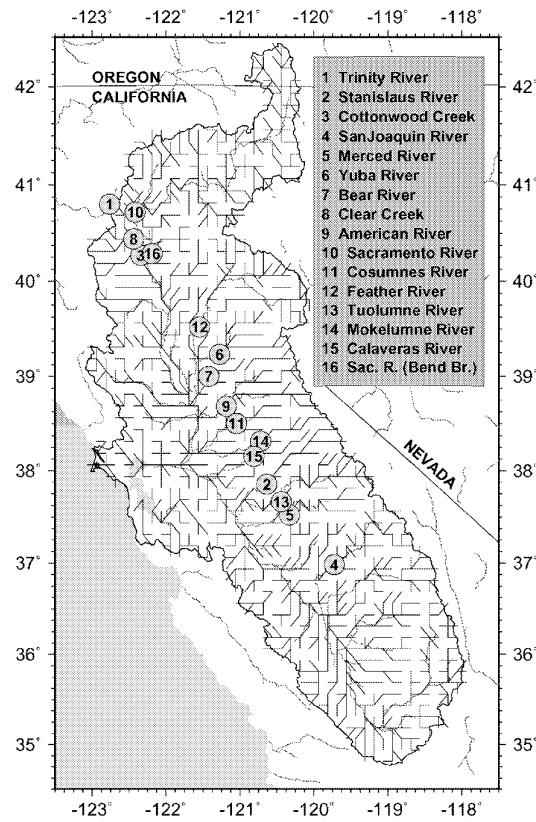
-123° -122° -121° -120° -119° -118°

42° 41° 40° 39° 38° 37° 36° 35°

OREGON
CALIFORNIA

1 Trinity River
2 Stanislaus River
3 Cottonwood Creek
4 SanJoaquin River
5 Merced River
6 Yuba River
7 Bear River
8 Clear Creek
9 American River
10 Sacramento River
11 Cosumnes River
12 Feather River
13 Tuolumne River
14 Mokelumne River
15 Calaveras River
16 Sac. R. (Bend Br.)

1 10 8 3 16 12 6 7 9 11 14 15 2 13 5 4

NEVADA

42° 41° 40° 39° 38° 37° 36° 35°

-123° -122° -121° -120° -119° -118°